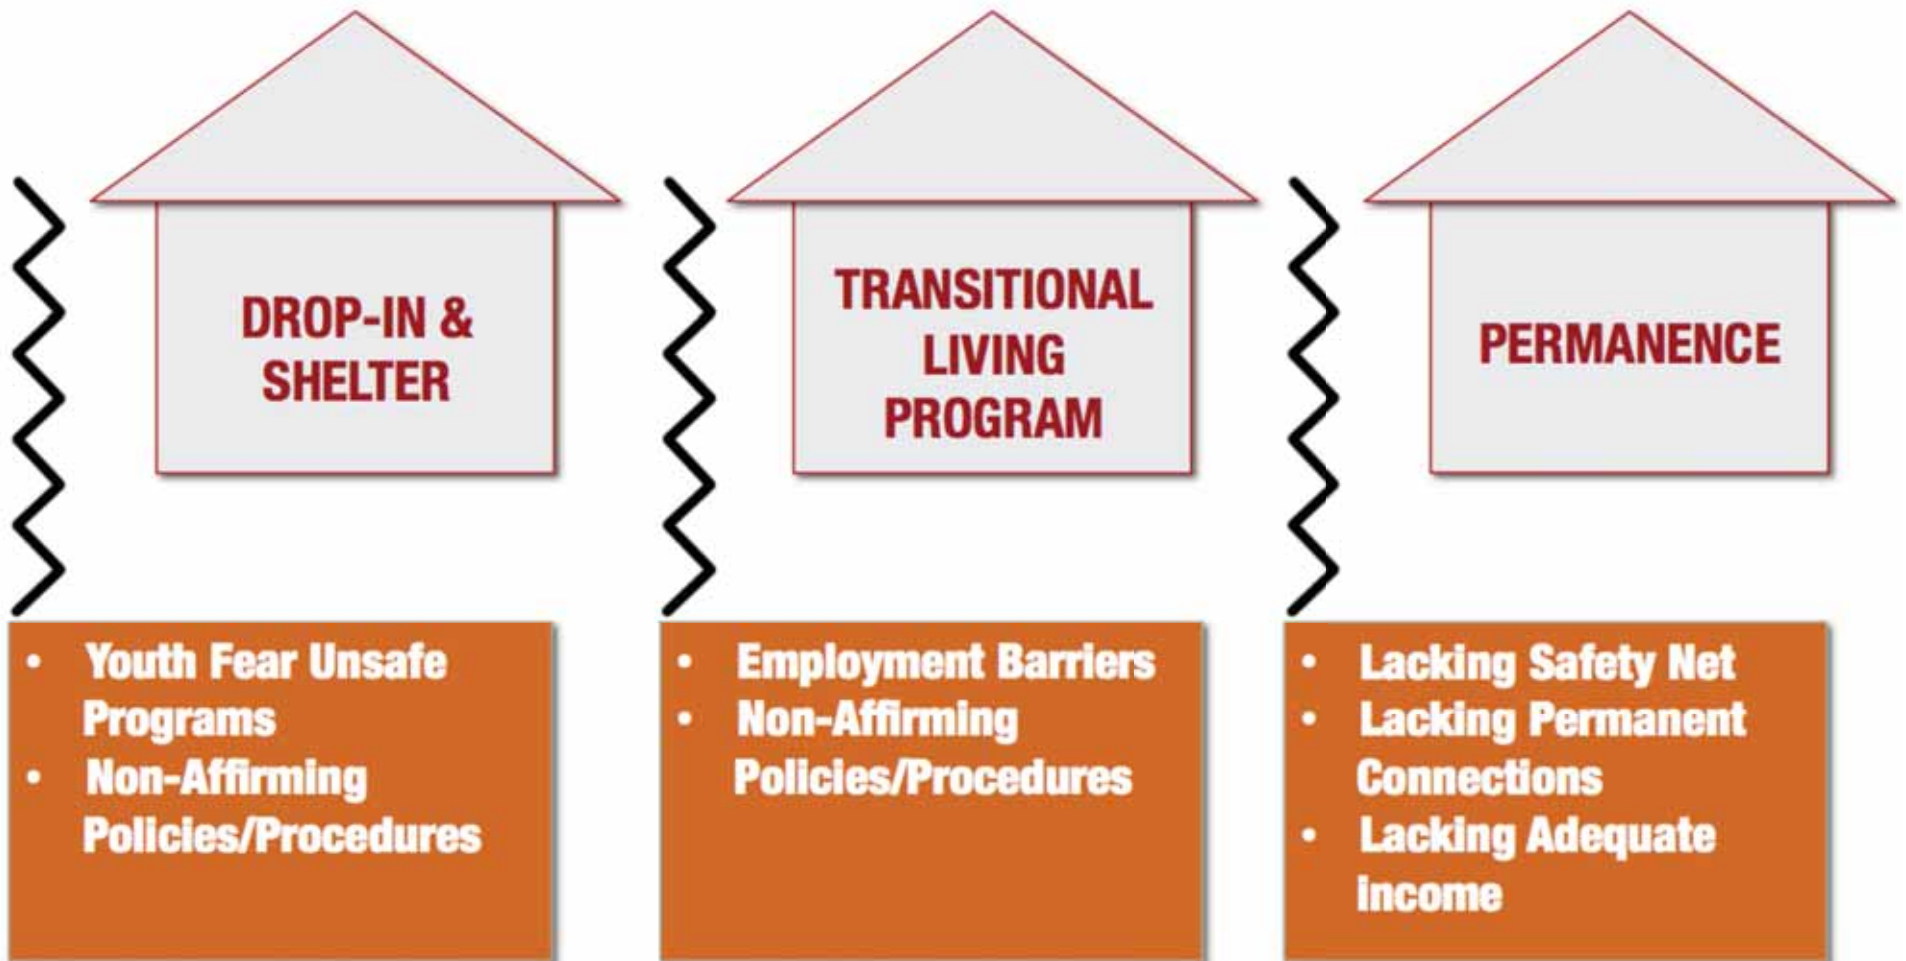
DROP-IN & SHELTER

TRANSITIONAL LIVING PROGRAM

PERMANENCE

- Youth Fear Unsafe Programs
- Non-Affirming Policies/Procedures

- Employment Barriers
- Non-Affirming Policies/Procedures

- Lacking Safety Net
- Lacking Permanent Connections
- Lacking Adequate income